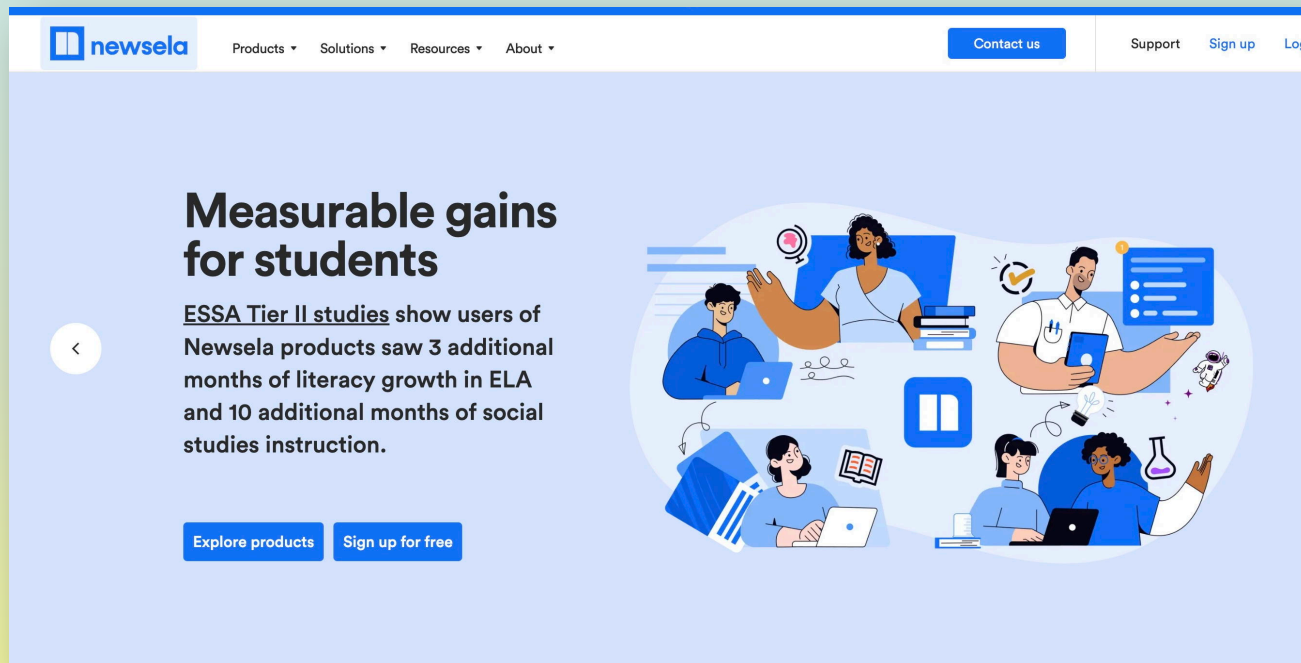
newsela Products ▾ Solutions ▾ Resources ▾ About ▾ Contact us Support Sign up Lo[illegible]

Measurable gains for students

ESSA Tier II studies show users of Newsela products saw 3 additional months of literacy growth in ELA and 10 additional months of social studies instruction.

Explore products Sign up for free